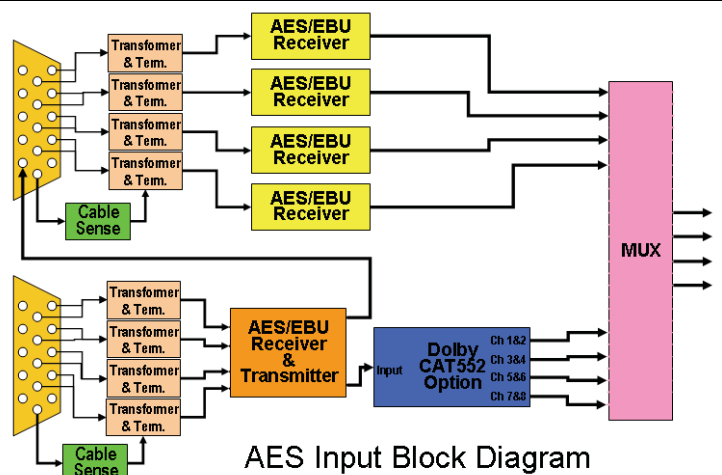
Transfomer & Term.

Transfomer & Term.

Transfomer & Term.

Transfomer & Term.

AES/EBU Receiver

AES/EBU Receiver

AES/EBU Receiver

AES/EBU Receiver

Cable Sense

MUX

Transfomer & Term.

Transfomer & Term.

Transfomer & Term.

Transfomer & Term.

AES/EBU Receiver & Transmitter

Input

Dolby CAT552 Option

Ch 1&2

Ch 3&4

Ch 5&6

Ch 7&8

Cable Sense

AES Input Block Diagram